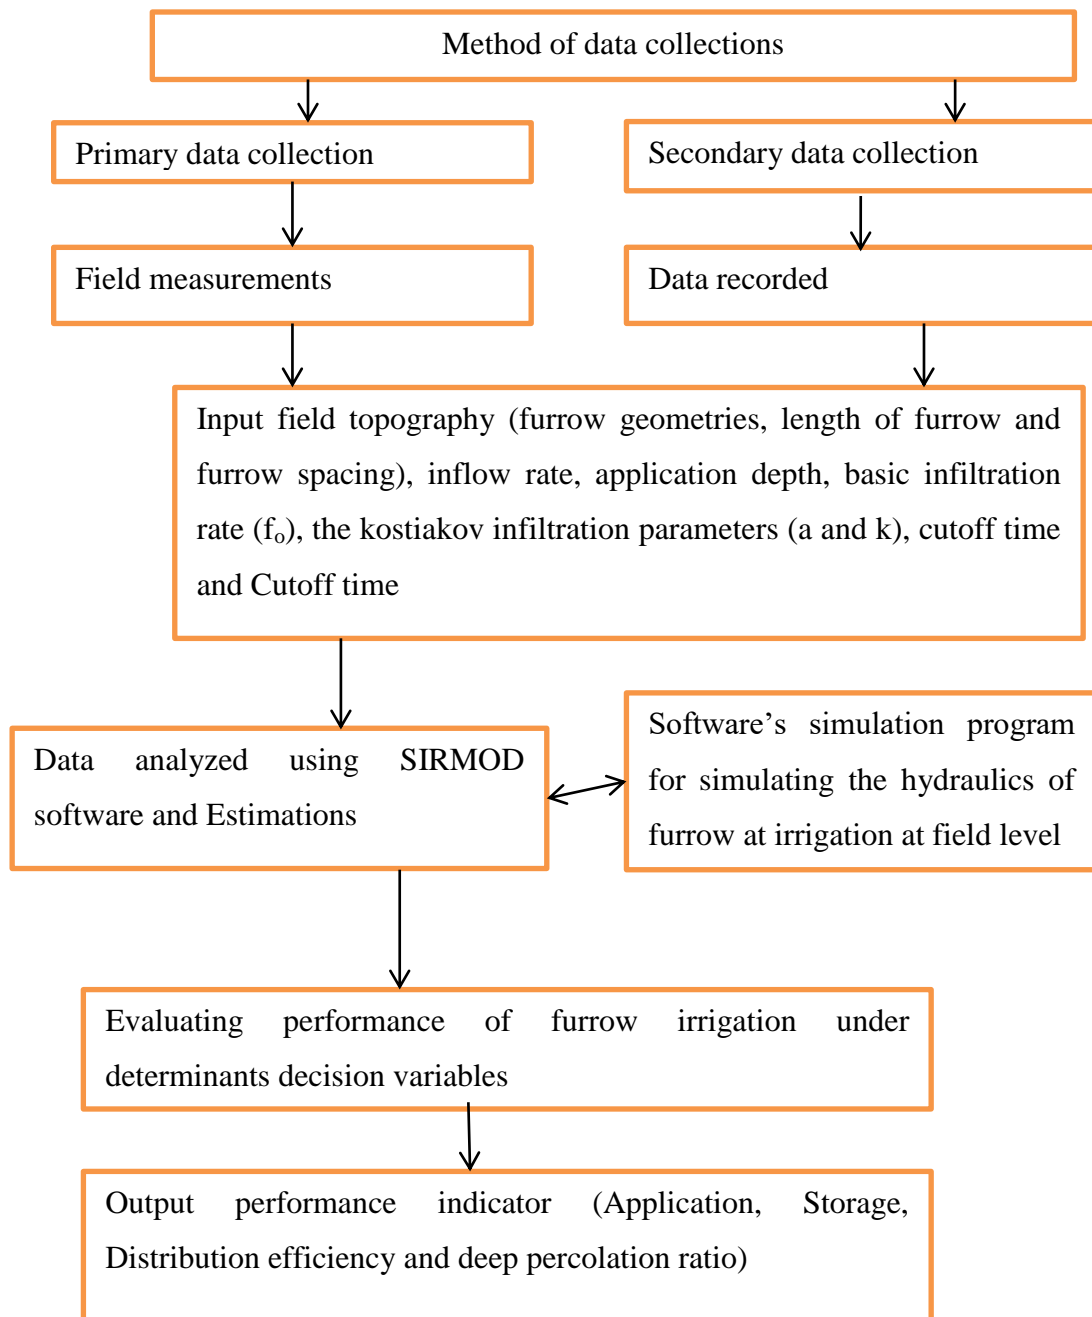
Method of data collections

Primary data collection

Secondary data collection

Field measurements

Data recorded

Input field topography (furrow geometries, length of furrow and furrow spacing), inflow rate, application depth, basic infiltration rate ($f_o$), the kostiakov infiltration parameters (a and k), cutoff time and Cutoff time

Data analyzed using SIRMOD software and Estimations

Software's simulation program for simulating the hydraulics of furrow at irrigation at field level

Evaluating performance of furrow irrigation under determinants decision variables

Output performance indicator (Application, Storage, Distribution efficiency and deep percolation ratio)